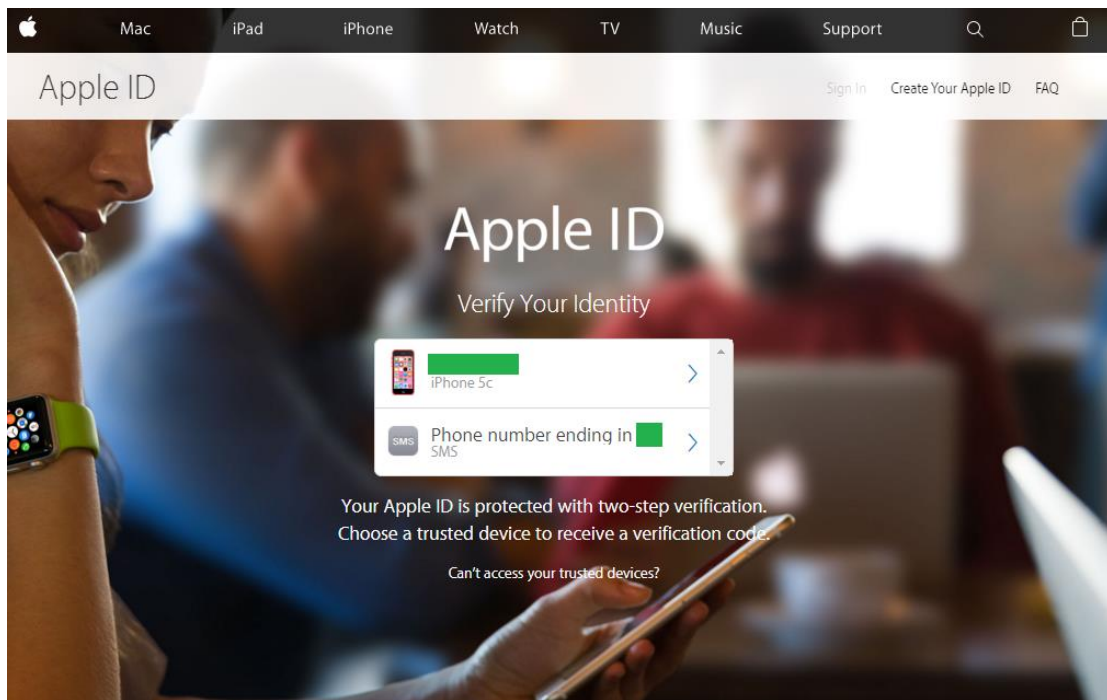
Mac iPad iPhone Watch TV Music Support

Apple ID

Sign In Create Your Apple ID FAQ

Apple ID

Verify Your Identity

iPhone 5c

SMS Phone number ending in
SMS

Your Apple ID is protected with two-step verification. Choose a trusted device to receive a verification code.

Can't access your trusted devices?